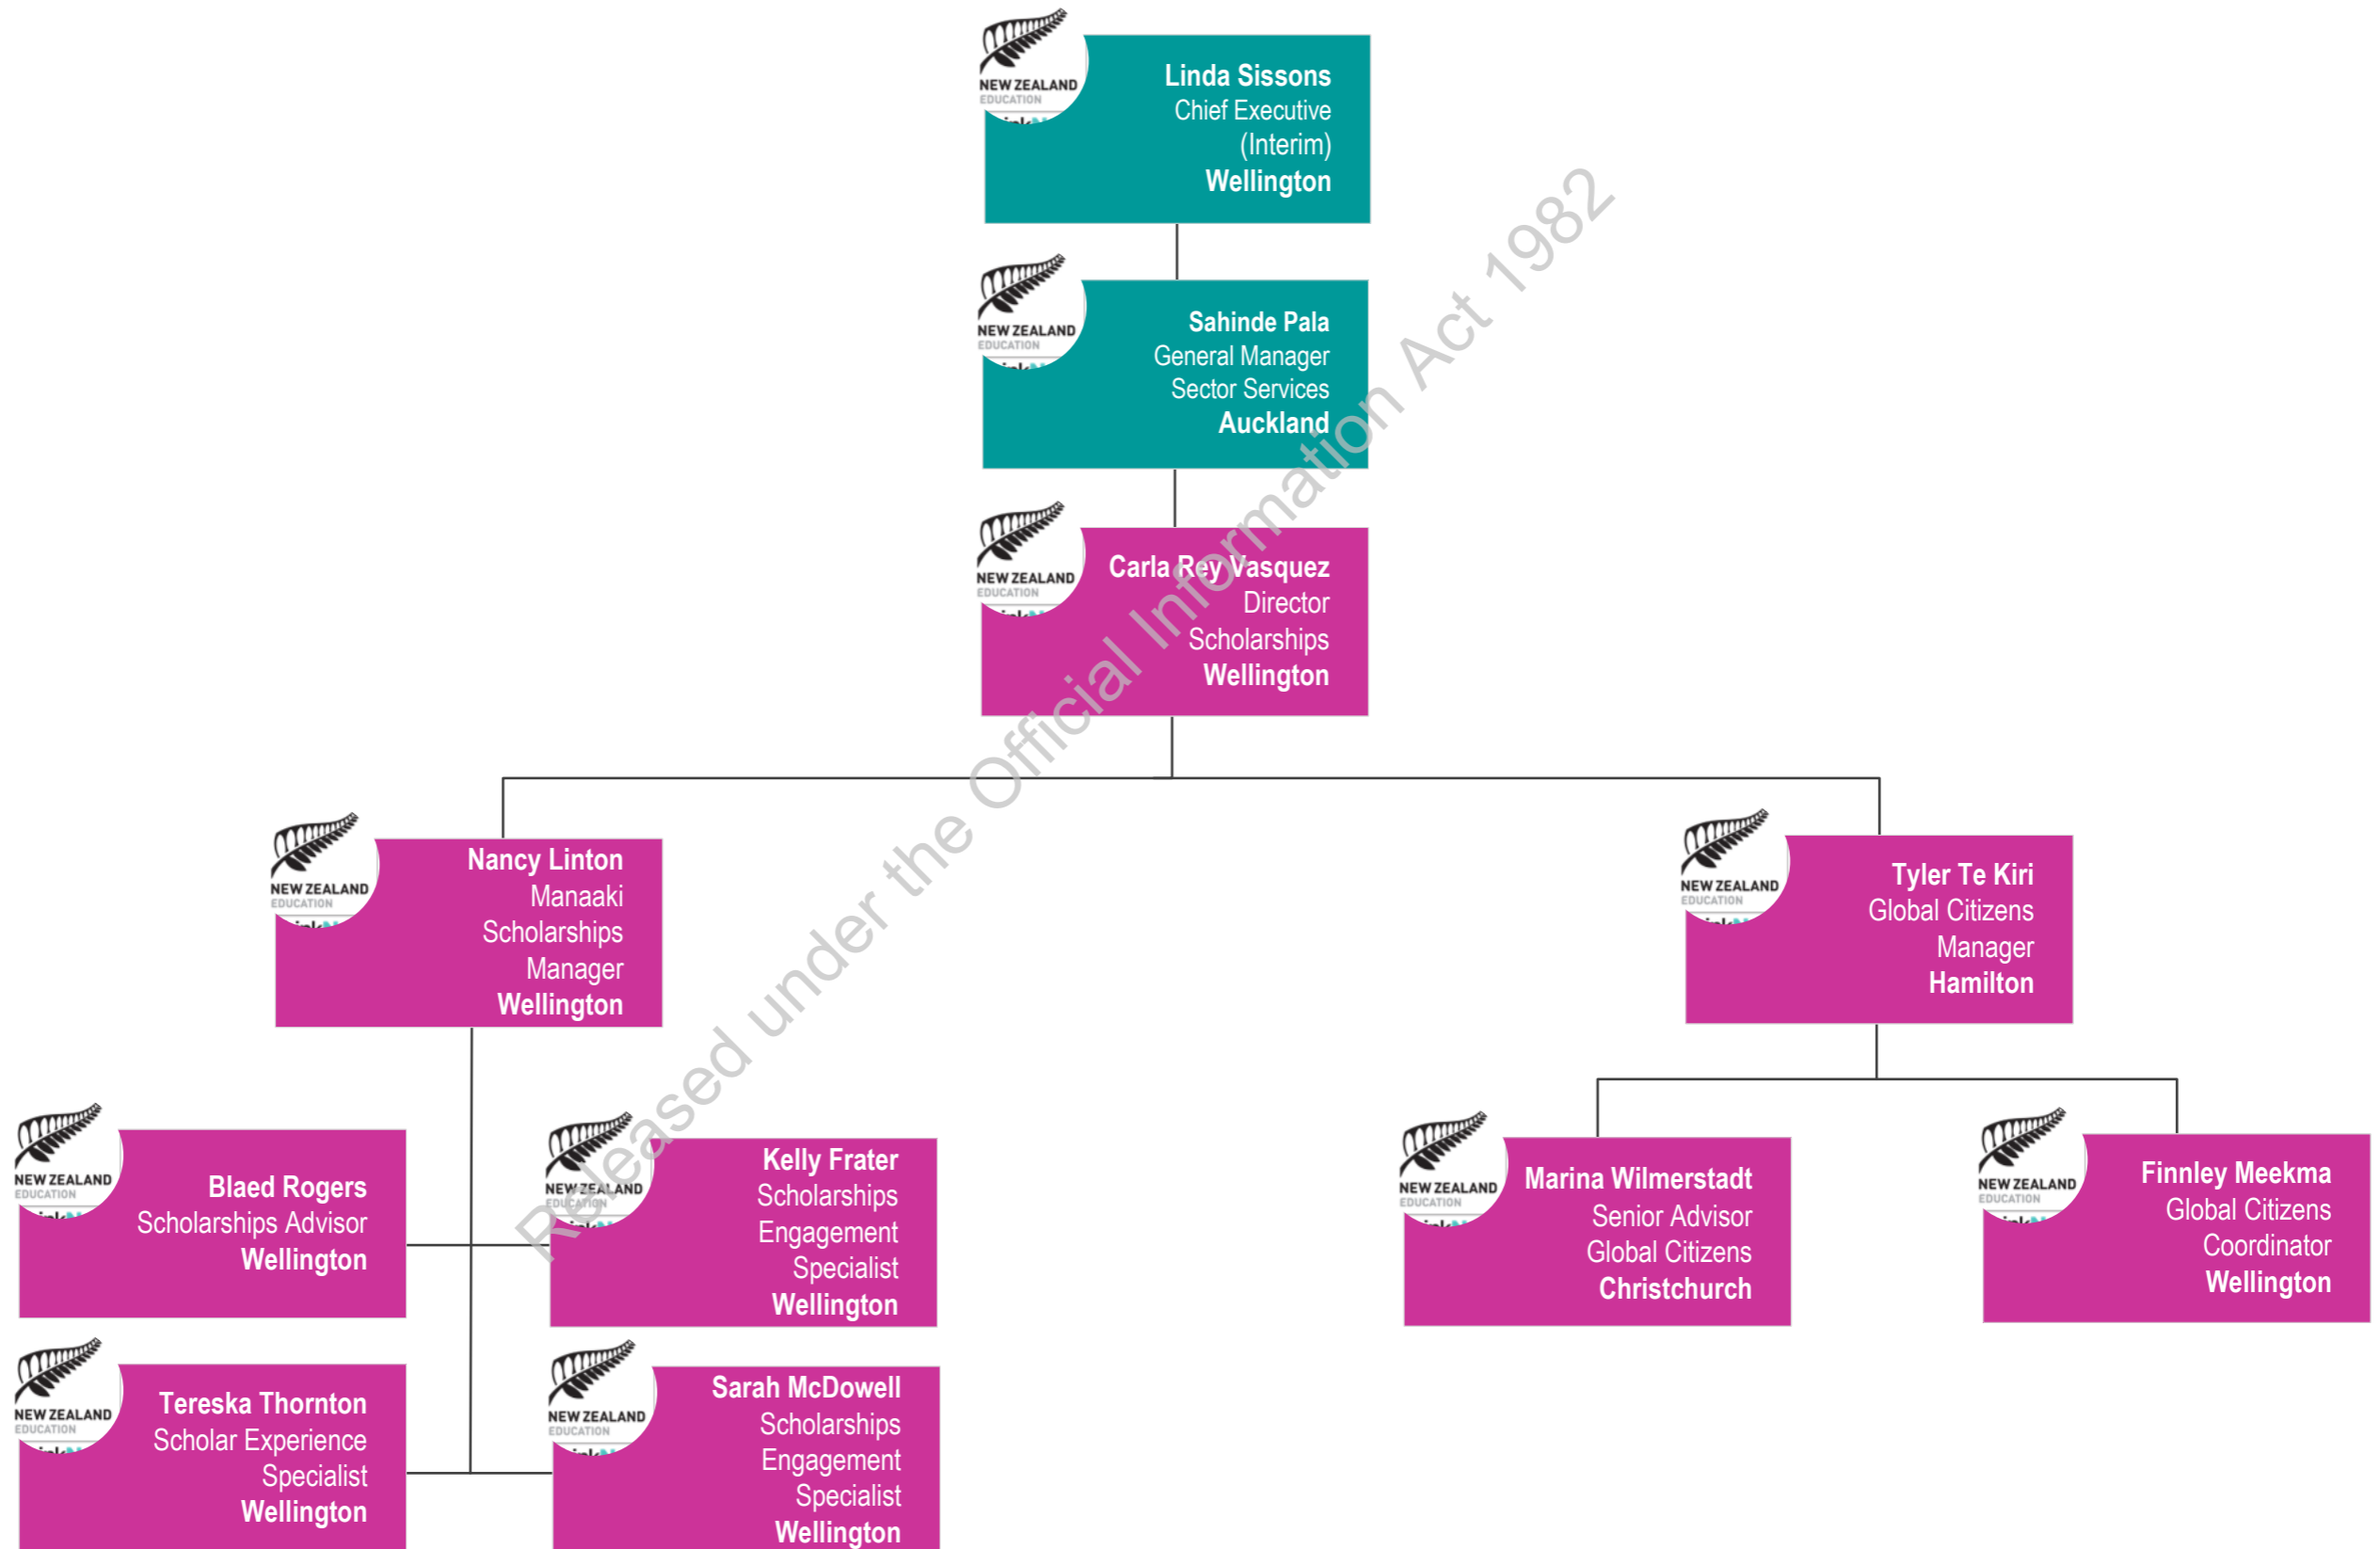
NEW ZEALAND EDUCATION
Linda Sissons
Chief Executive
(Interim)
Wellington

NEW ZEALAND EDUCATION
Sahinde Pala
General Manager
Sector Services
Auckland

NEW ZEALAND EDUCATION
Carla Rey Vasquez
Director
Scholarships
Wellington

NEW ZEALAND EDUCATION
Nancy Linton
Manaaki
Scholarships
Manager
Wellington

NEW ZEALAND EDUCATION
Tyler Te Kiri
Global Citizens
Manager
Hamilton

NEW ZEALAND EDUCATION
Blaed Rogers
Scholarships Advisor
Wellington

NEW ZEALAND EDUCATION
Kelly Frater
Scholarships
Engagement
Specialist
Wellington

NEW ZEALAND EDUCATION
Marina Wilmerstadt
Senior Advisor
Global Citizens
Christchurch

NEW ZEALAND EDUCATION
Finnley Meekma
Global Citizens
Coordinator
Wellington

NEW ZEALAND EDUCATION
Tereska Thornton
Scholar Experience
Specialist
Wellington

NEW ZEALAND EDUCATION
Sarah McDowell
Scholarships
Engagement
Specialist
Wellington

Released under the Official Information Act 1982